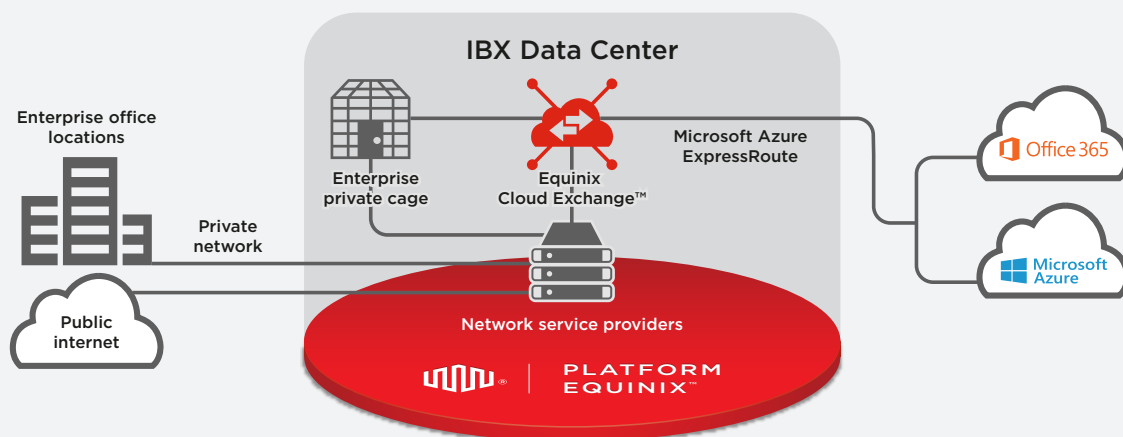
IBX Data Center

Enterprise office locations

Enterprise private cage

Equinix Cloud Exchange™

Microsoft Azure ExpressRoute

Office 365

Microsoft Azure

Private network

Public internet

Network service providers

PLATFORM EQUINIX™